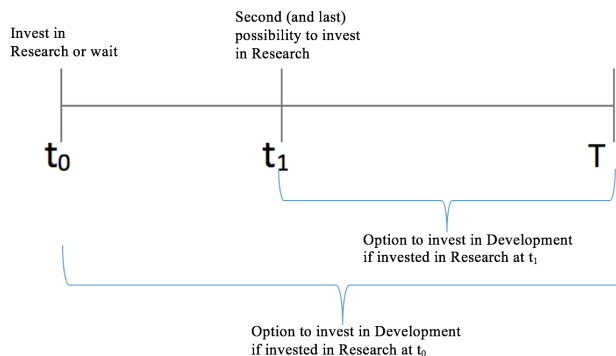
Invest in Research or wait

Second (and last) possibility to invest in Research

$t_0$

$t_1$

T

Option to invest in Development if invested in Research at $t_1$

Option to invest in Development if invested in Research at $t_0$